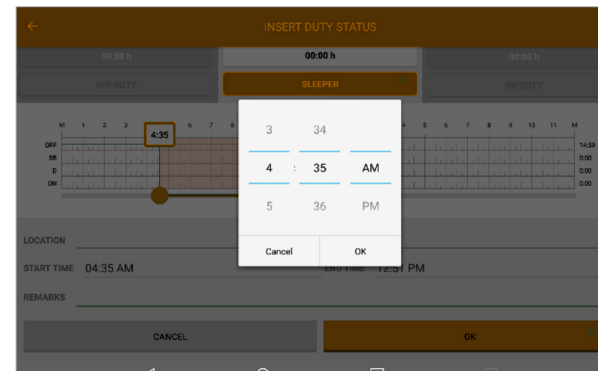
INSERT DUTY STATUS

00:00 h

00:00 h

00:00 h

OFF DUTY

SLEEPER

ON DUTY

M 1 2 3 4:35 6 7 8

5 6 7 8 9 10 11 M

OFF
SB
D
ON

14:35
0:00
0:00
0:00

3 34
4 : 35 AM
5 36 PM

Cancel OK

LOCATION

START TIME 04:35 AM

END TIME 12:51 PM

REMARKS

CANCEL

OK